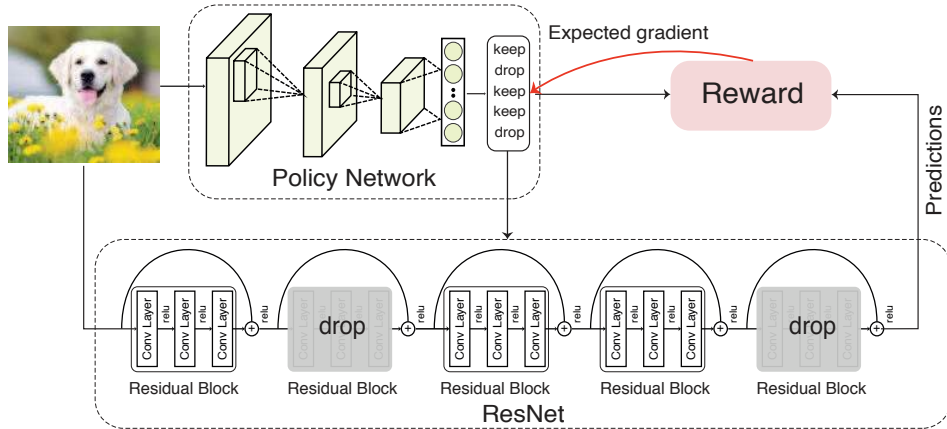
Expected gradient

keep
drop
keep
keep
drop

Reward

Predictions

Policy Network

Conv Layer
relu
Conv Layer
relu
Conv Layer
+
relu

drop
+
relu

Conv Layer
relu
Conv Layer
relu
Conv Layer
+
relu

Conv Layer
relu
Conv Layer
relu
Conv Layer
+
relu

drop
+
relu

Residual Block
Residual Block
Residual Block
Residual Block
Residual Block

ResNet